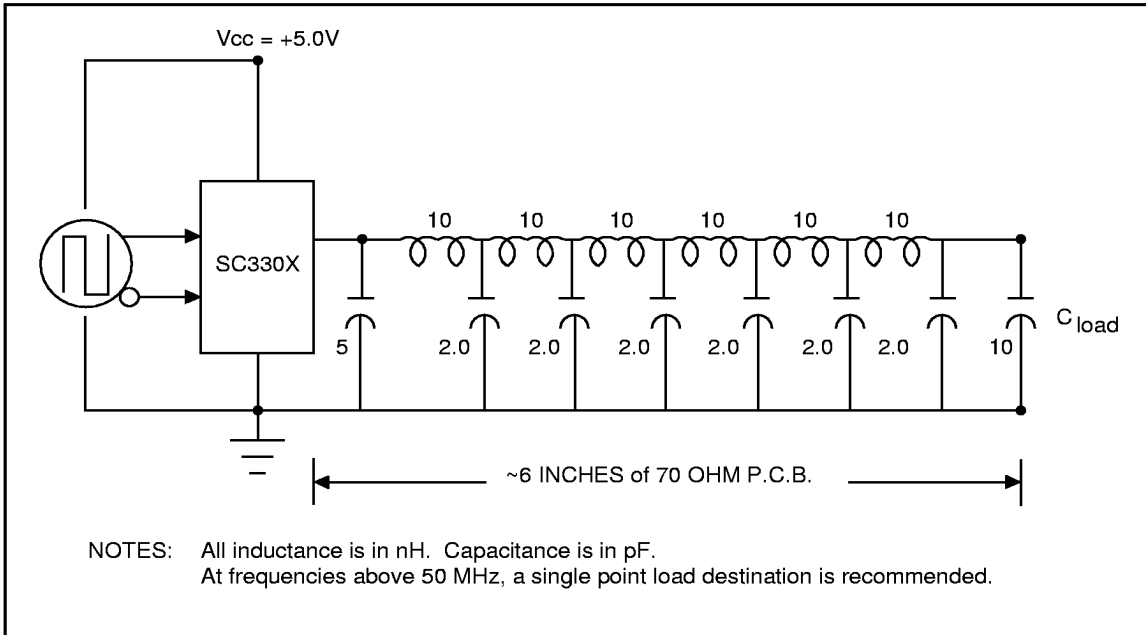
Vcc = +5.0V

SC330X

10 10 10 10 10 10

5 2.0 2.0 2.0 2.0 2.0 2.0 10

$C_{load}$

~6 INCHES of 70 OHM P.C.B.

NOTES: All inductance is in nH. Capacitance is in pF.
At frequencies above 50 MHz, a single point load destination is recommended.